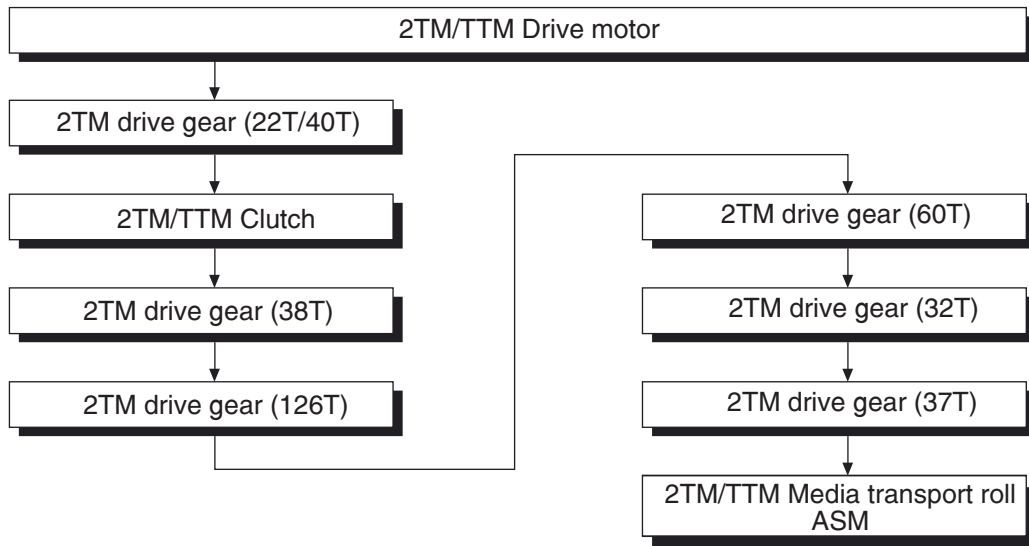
2TM/TTM Drive motor

2TM drive gear (22T/40T)

2TM/TTM Clutch

2TM drive gear (38T)

2TM drive gear (126T)

2TM drive gear (60T)

2TM drive gear (32T)

2TM drive gear (37T)

2TM/TTM Media transport roll ASM